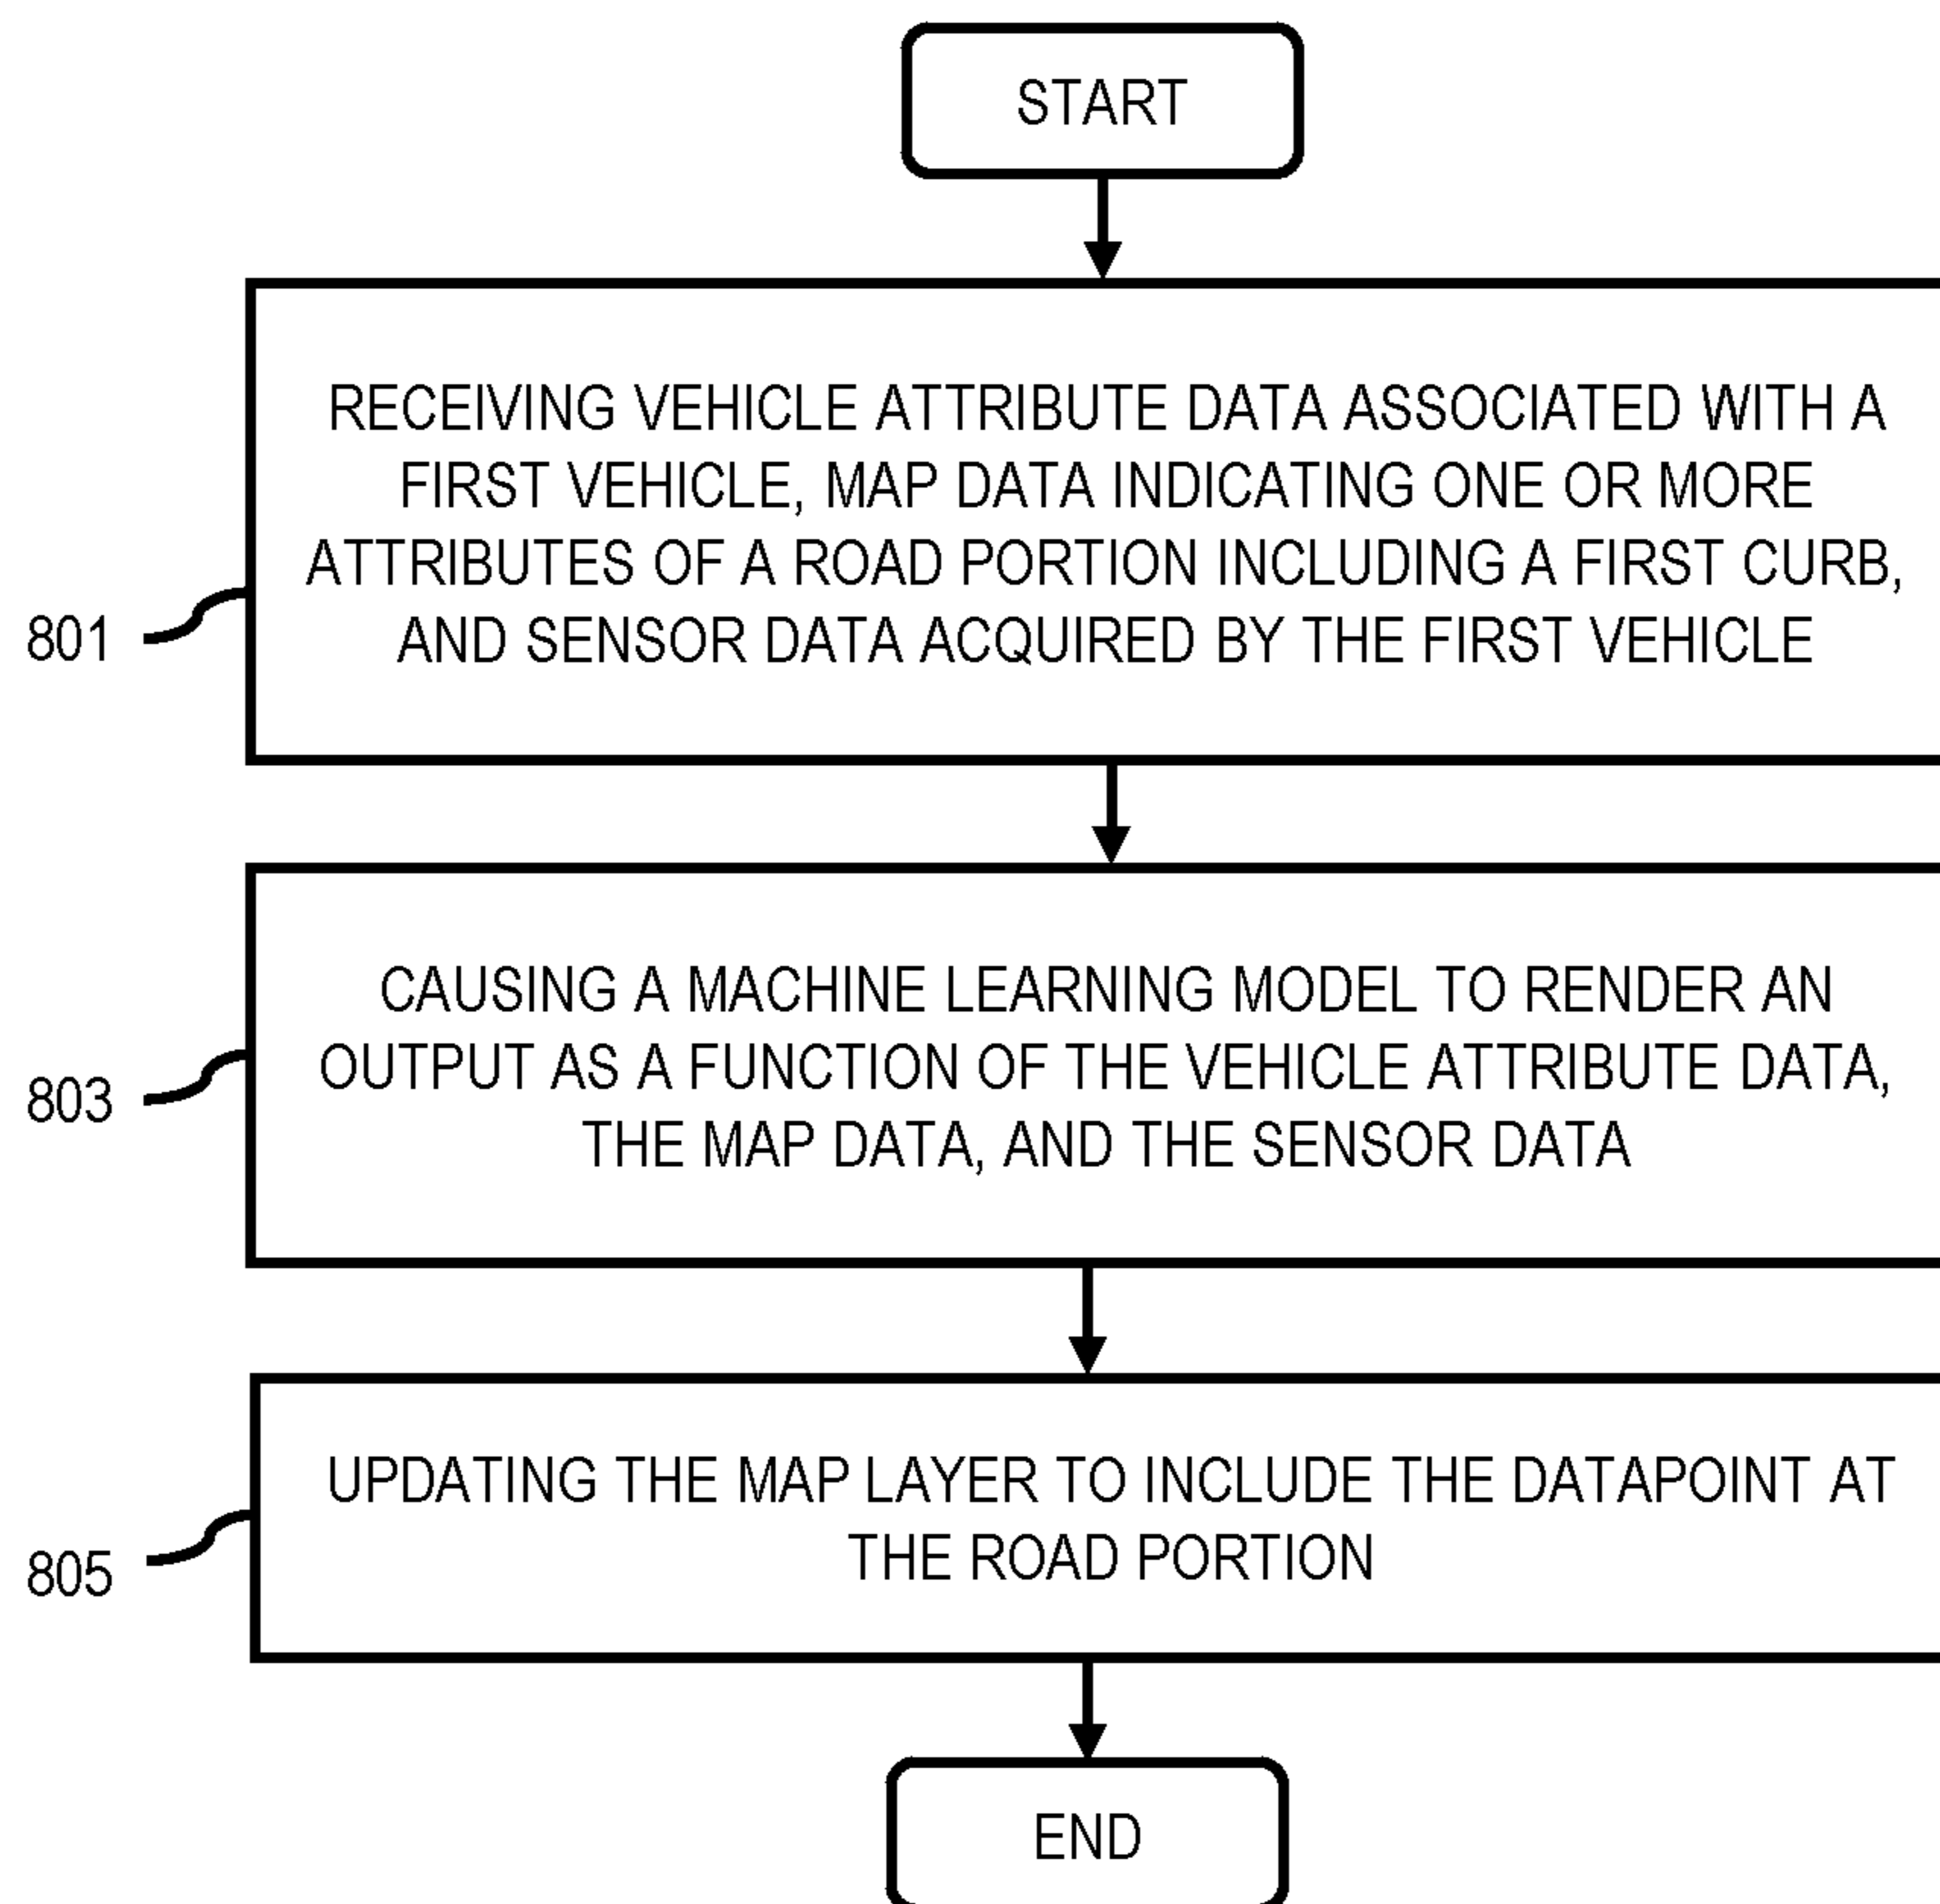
START

801

RECEIVING VEHICLE ATTRIBUTE DATA ASSOCIATED WITH A FIRST VEHICLE, MAP DATA INDICATING ONE OR MORE ATTRIBUTES OF A ROAD PORTION INCLUDING A FIRST CURB, AND SENSOR DATA ACQUIRED BY THE FIRST VEHICLE

803

CAUSING A MACHINE LEARNING MODEL TO RENDER AN OUTPUT AS A FUNCTION OF THE VEHICLE ATTRIBUTE DATA, THE MAP DATA, AND THE SENSOR DATA

805

UPDATING THE MAP LAYER TO INCLUDE THE DATAPOINT AT THE ROAD PORTION

END